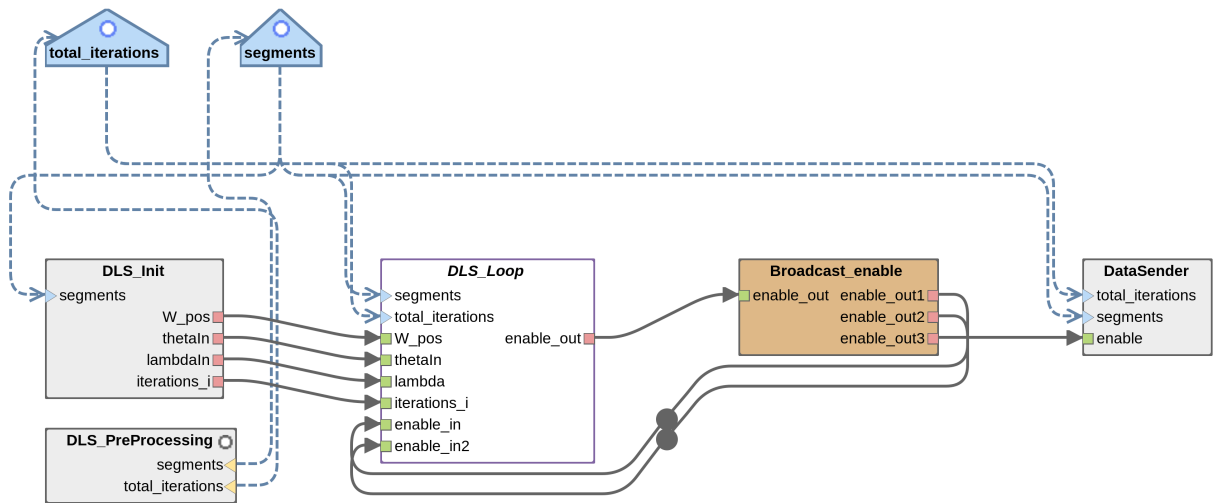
total_iterations

segments

DLS_Init
segments
W_pos
thetaIn
lambdaIn
iterations_i

DLS_PreProcessing
segments
total_iterations

DLS_Loop
segments
total_iterations
W_pos
thetaIn
lambda
iterations_i
enable_in
enable_in2
enable_out

Broadcast_enable
enable_out
enable_out1
enable_out2
enable_out3

DataSender
total_iterations
segments
enable